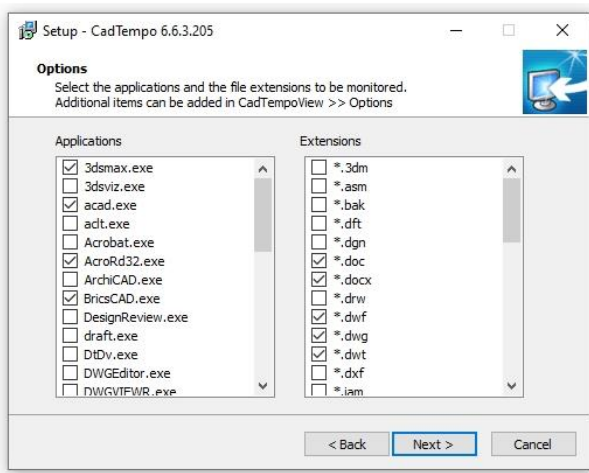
Setup - CadTempo 6.6.3.205

Options
Select the applications and the file extensions to be monitored.
Additional items can be added in CadTempoView >> Options

Applications
3dsmax.exe
3dsviz.exe
acad.exe
aclt.exe
Acrobat.exe
AcroRd32.exe
ArchiCAD.exe
BricsCAD.exe
DesignReview.exe
draft.exe
DtDv.exe
DWGEditor.exe
DWGVIEWR.exe

Extensions
*.3dm
*.asm
*.bak
*.dft
*.dgn
*.doc
*.docx
*.drw
*.dwf
*.dwg
*.dwt
*.dxf
*.iam

< Back
Next >
Cancel